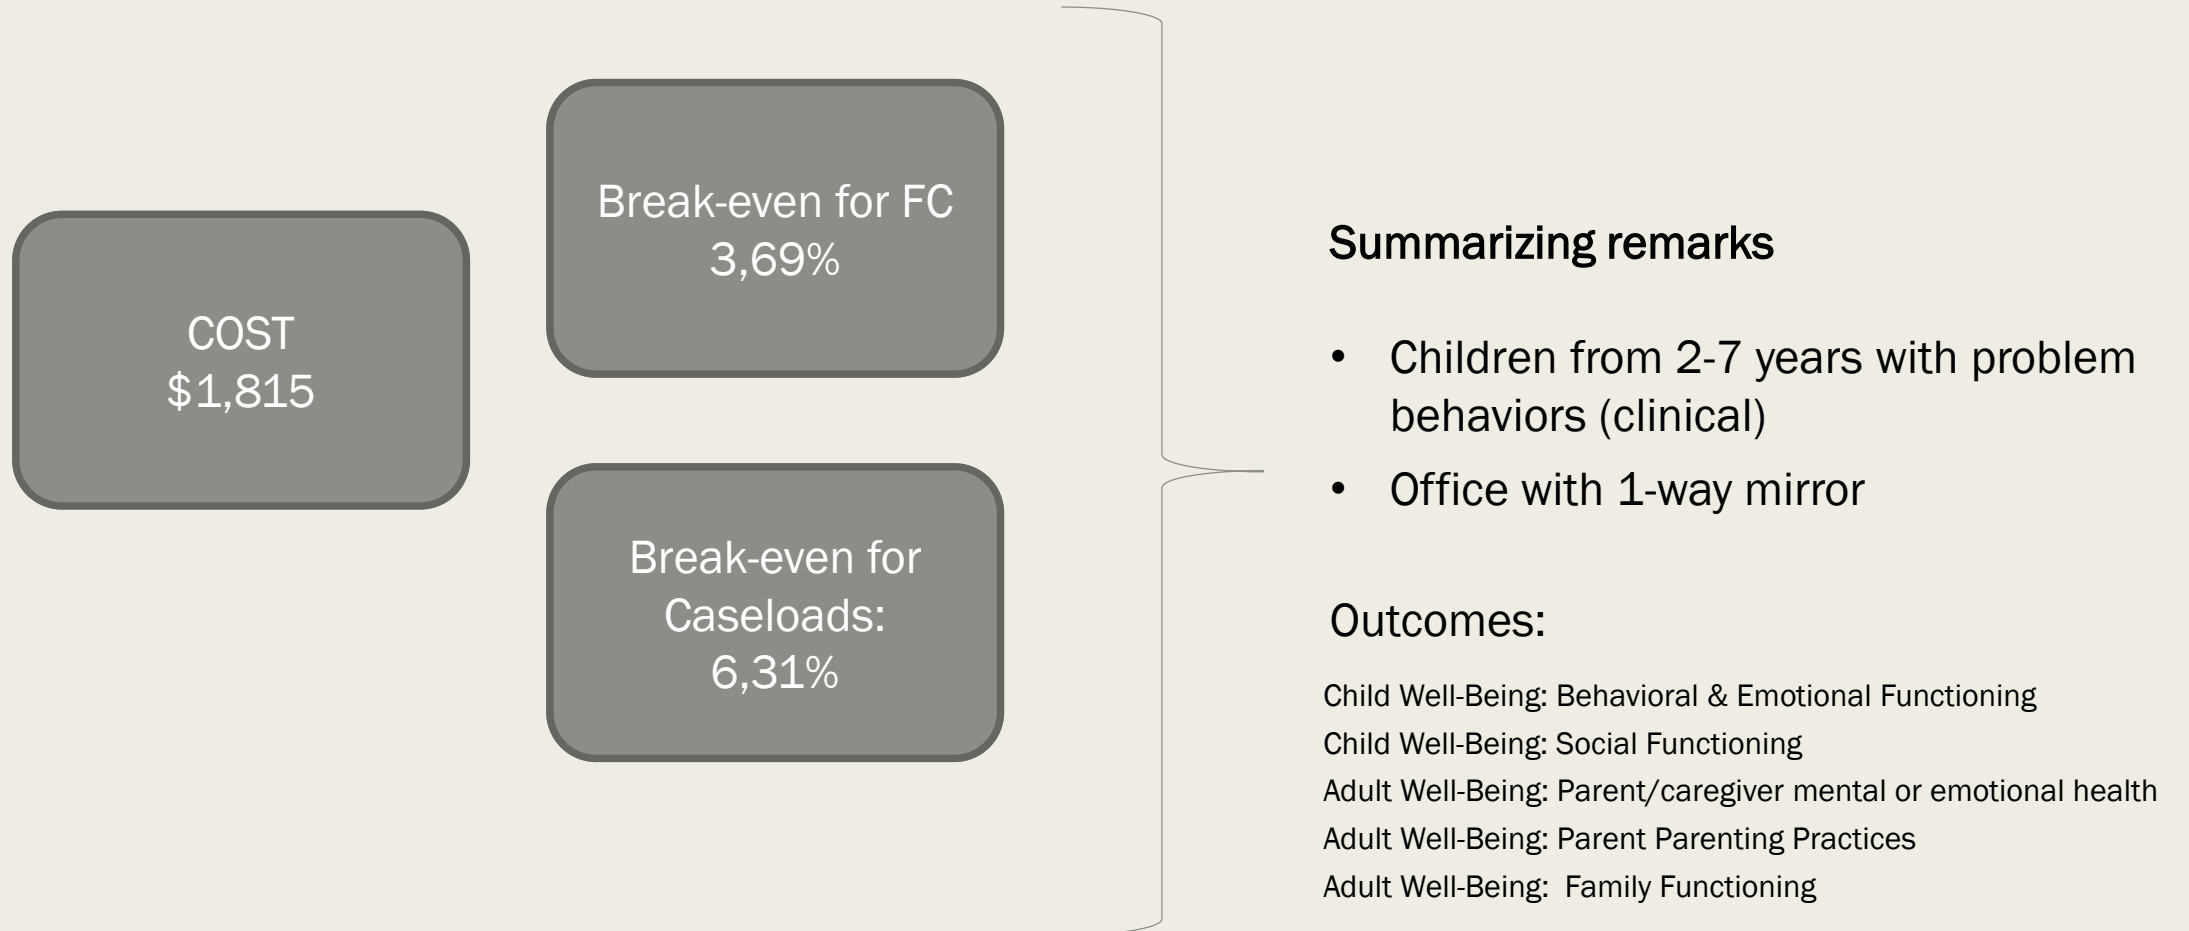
COST
$1,815

Break-even for FC
3,69%

Break-even for Caseloads:
6,31%

Summarizing remarks

- Children from 2-7 years with problem behaviors (clinical)
- Office with 1-way mirror

Outcomes:

Child Well-Being: Behavioral & Emotional Functioning
Child Well-Being: Social Functioning
Adult Well-Being: Parent/caregiver mental or emotional health
Adult Well-Being: Parent Parenting Practices
Adult Well-Being: Family Functioning